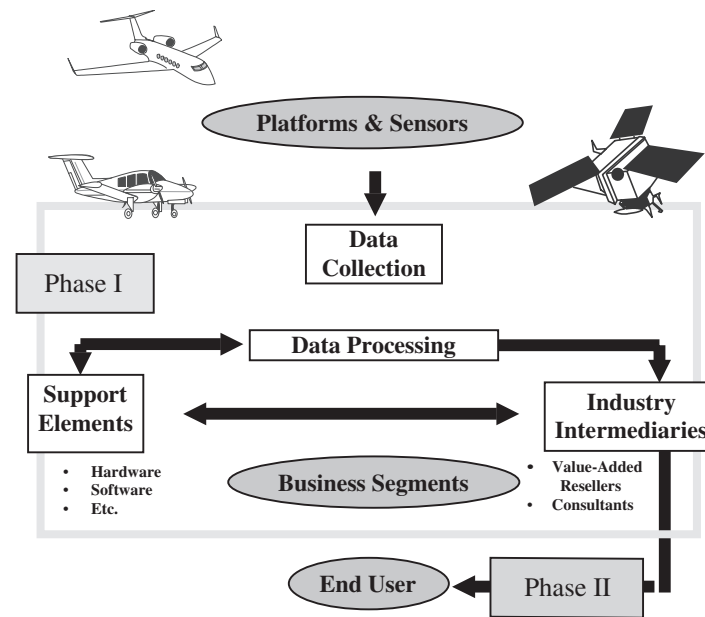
Platforms & Sensors

Data Collection

Phase I

Data Processing

Support Elements

- Hardware
- Software
- Etc.

Industry Intermediaries

- Value-Added Resellers
- Consultants

Business Segments

End User

Phase II